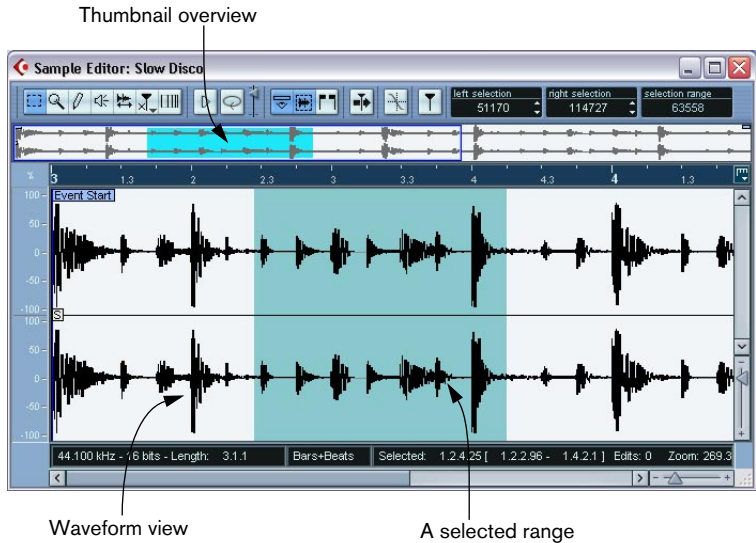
Thumbnail overview

Sample Editor: Slow Disco

left selection 51170
right selection 114727
selection range 63558

3 1.3 2 2.3 3 3.3 4 4.3 4 1.3

Event Start

100 50 0 -50 -100

S

100 50 0 -50 -100

44.100 kHz - 16 bits - Length: 3.1.1 | Bars+Beats | Selected: 1.2.4.25 [ 1.2.2.96 - 1.4.2.1 ] Edits: 0 Zoom: 269.3

Waveform view

A selected range